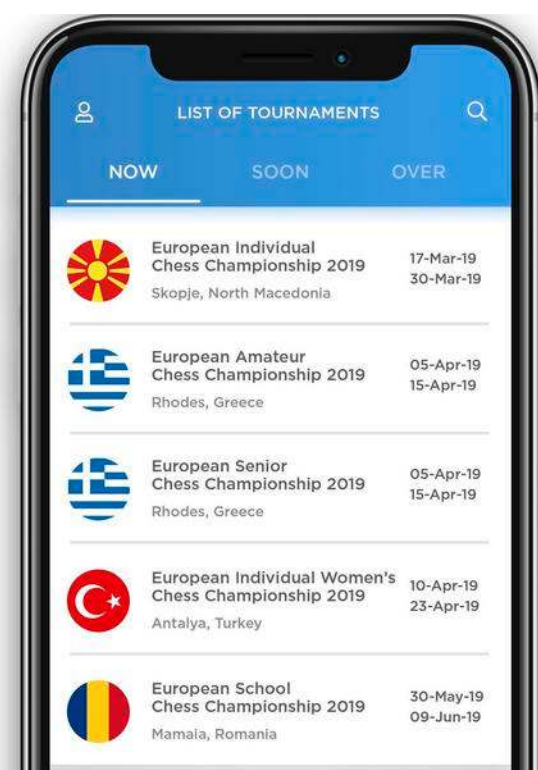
LIST OF TOURNAMENTS

NOW SOON OVER

European Individual Chess Championship 2019
Skopje, North Macedonia
17-Mar-19
30-Mar-19

European Amateur Chess Championship 2019
Rhodes, Greece
05-Apr-19
15-Apr-19

European Senior Chess Championship 2019
Rhodes, Greece
05-Apr-19
15-Apr-19

European Individual Women's Chess Championship 2019
Antalya, Turkey
10-Apr-19
23-Apr-19

European School Chess Championship 2019
Mamaia, Romania
30-May-19
09-Jun-19